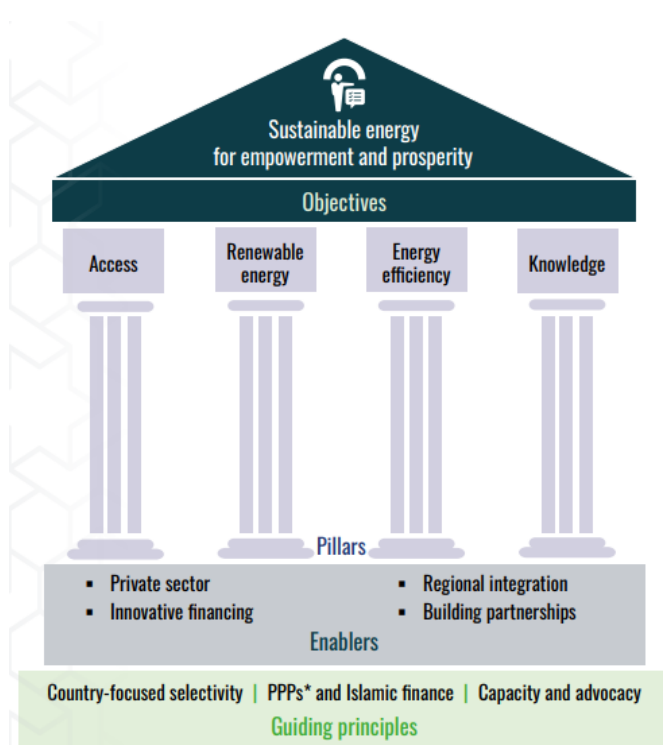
Sustainable energy for empowerment and prosperity

Objectives

Access

Renewable energy

Energy efficiency

Knowledge

Pillars

- Private sector
- Innovative financing

- Regional integration
- Building partnerships

Enablers

Country-focused selectivity | PPPs* and Islamic finance | Capacity and advocacy

Guiding principles